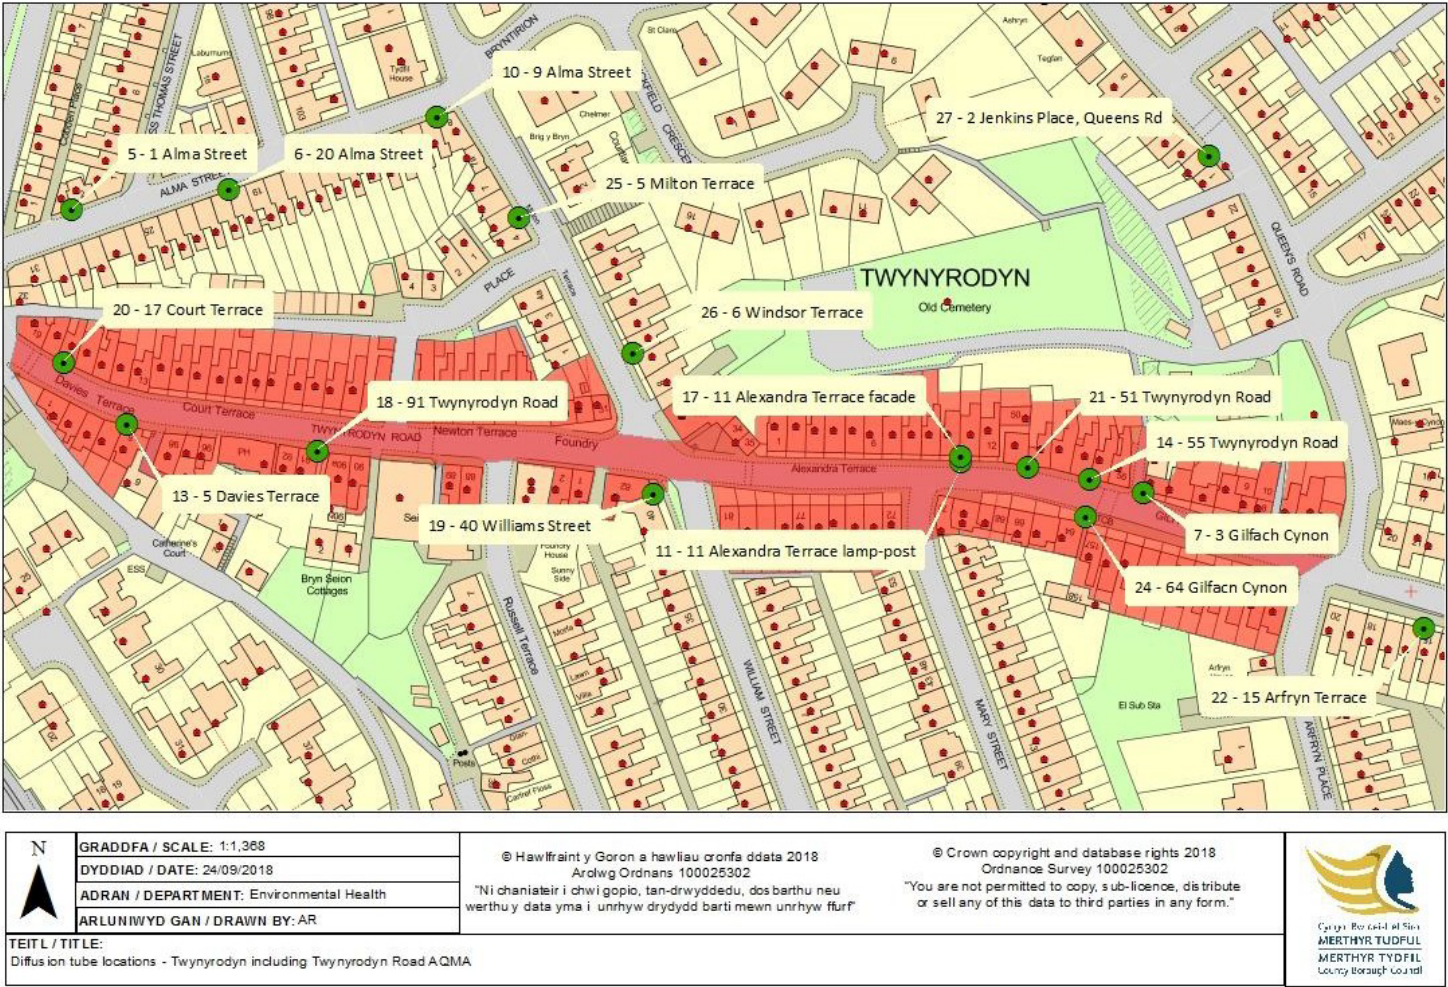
10 - 9 Alma Street
27 - 2 Jenkins Place, Queens Rd
5 - 1 Alma Street
6 - 20 Alma Street
25 - 5 Milton Terrace
TWYNYRODYN
Old Cemetery
20 - 17 Court Terrace
26 - 6 Windsor Terrace
18 - 91 Twynyrodyn Road
17 - 11 Alexandra Terrace facade
21 - 51 Twynyrodyn Road
14 - 55 Twynyrodyn Road
13 - 5 Davies Terrace
19 - 40 Williams Street
7 - 3 Gilfach Cynon
11 - 11 Alexandra Terrace lamp-post
24 - 64 Gilfacn Cynon
22 - 15 Arfryn Terrace
ALMA STREET
ST THOMAS STREET
BRYNTIRION
PLACE
QUEEN'S ROAD
Davies Terrace
Court Terrace
TWYNYRODYN ROAD
Newton Terrace
Foundry
Alexandra Terrace
Russell Terrace
WILLIAM STREET
MARY STREET
ARFRYN PLACE
Bryn Seion Cottages
Catherine's Court
El Sub Sta
Posts

N
GRADDFA / SCALE: 1:1,368
DYDDIAD / DATE: 24/09/2018
ADRAN / DEPARTMENT: Environmental Health
ARLUNIWYD GAN / DRAWN BY: AR
© Hawlfraint y Goron a hawliau cronfa ddata 2018 Arolwg Ordnans 100025302 "Ni chaniateir i chwi gopio, tan-drwyddedu, dosbarthu neu werthu y data yma i unrhyw drydydd barti mewn unrhyw ffurf"
© Crown copyright and database rights 2018 Ordnance Survey 100025302 "You are not permitted to copy, sub-licence, distribute or sell any of this data to third parties in any form."
TEITL / TITLE:
Diffusion tube locations - Twynyrodyn including Twynyrodyn Road AQMA
Cyngor Bwrdeistref Sirol MERTHYR TUDFUL
MERTHYR TYDFIL County Borough Council